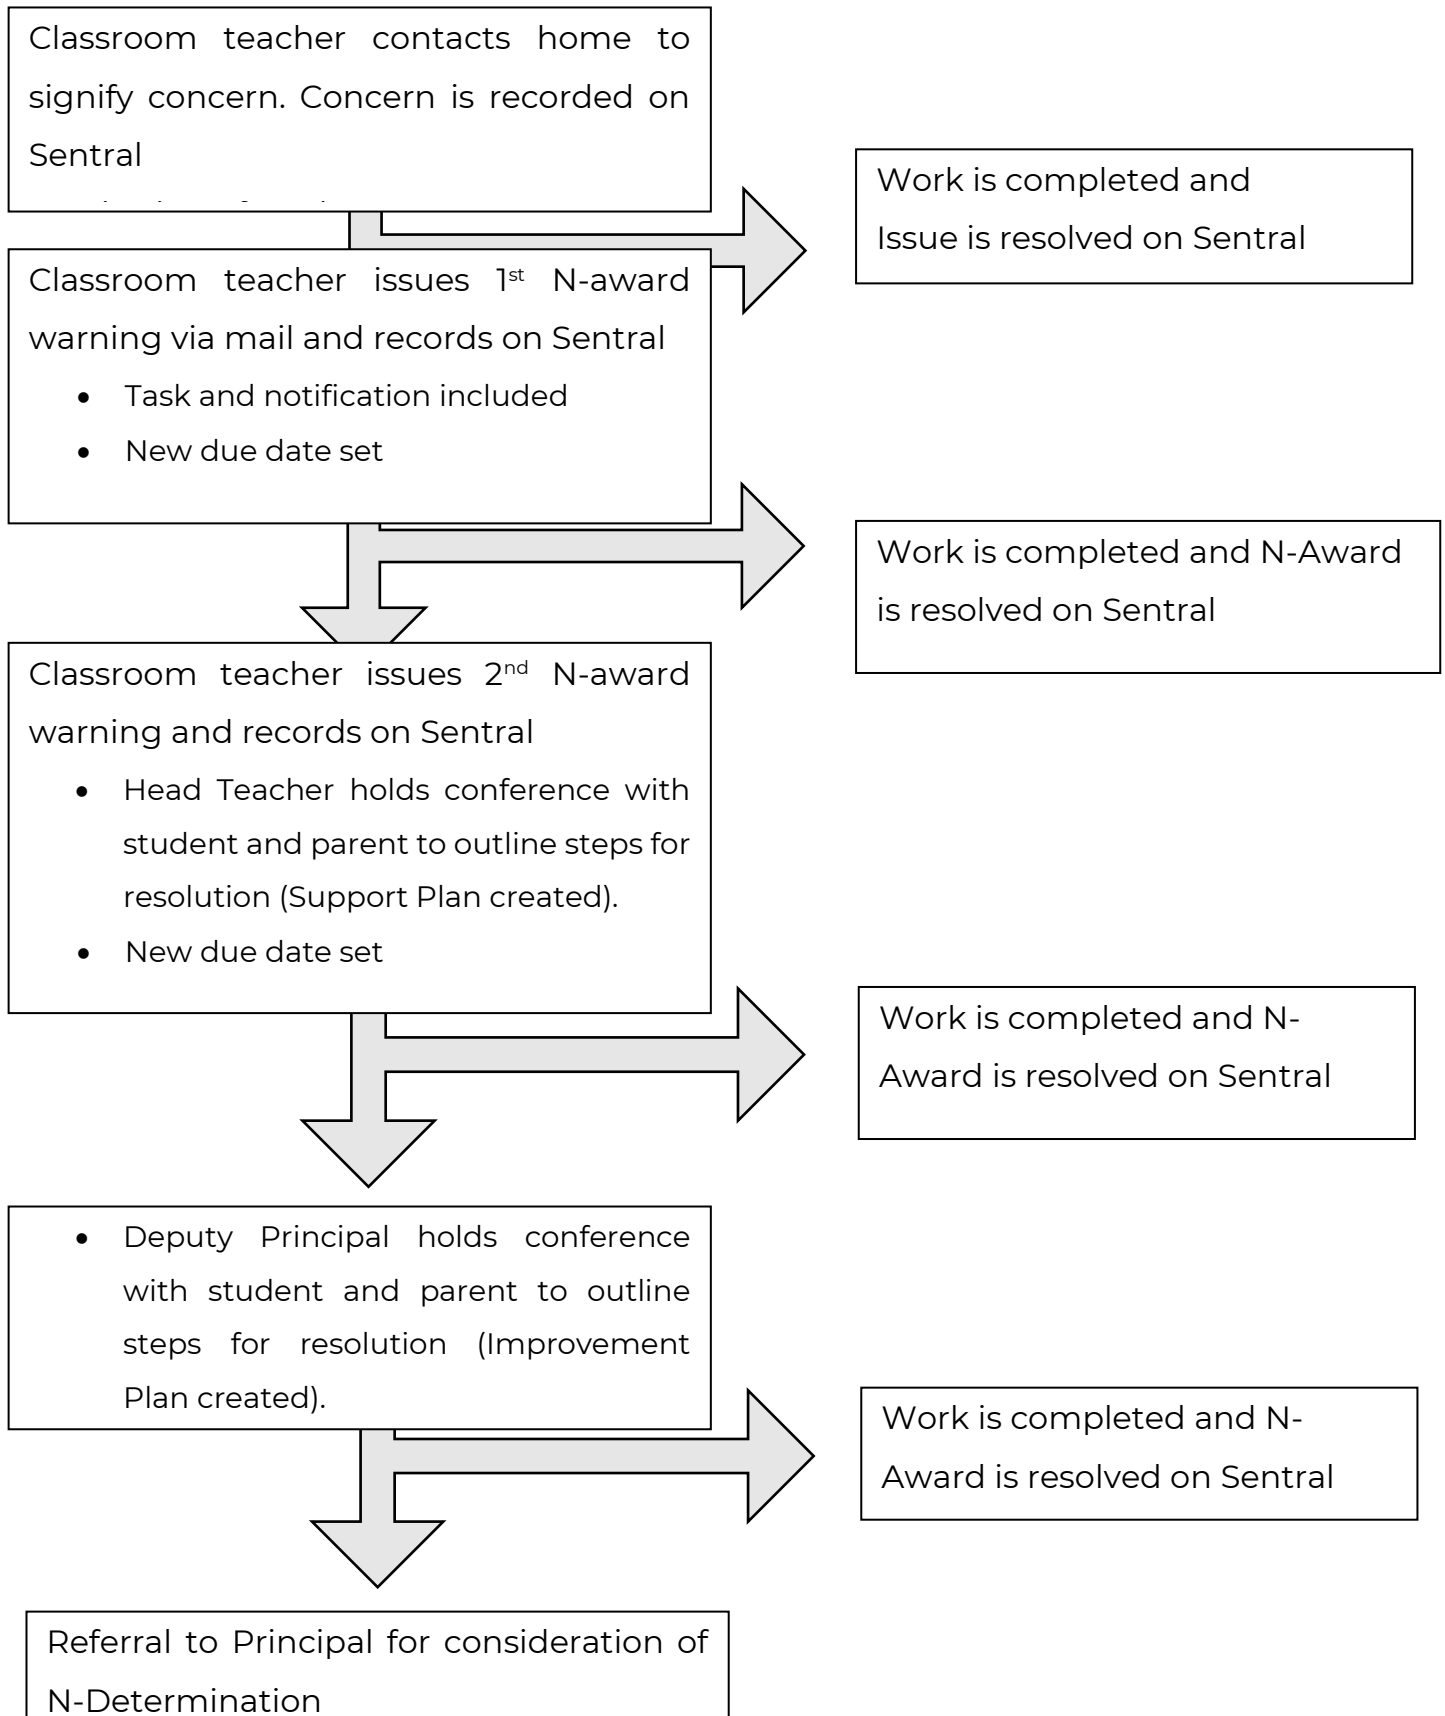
Classroom teacher contacts home to signify concern. Concern is recorded on Sentral

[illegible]

Work is completed and Issue is resolved on Sentral

Classroom teacher issues 1st N-award warning via mail and records on Sentral

- Task and notification included
- New due date set

Work is completed and N-Award is resolved on Sentral

Classroom teacher issues 2nd N-award warning and records on Sentral

- Head Teacher holds conference with student and parent to outline steps for resolution (Support Plan created).
- New due date set

Work is completed and N-Award is resolved on Sentral

- Deputy Principal holds conference with student and parent to outline steps for resolution (Improvement Plan created).

Work is completed and N-Award is resolved on Sentral

Referral to Principal for consideration of N-Determination